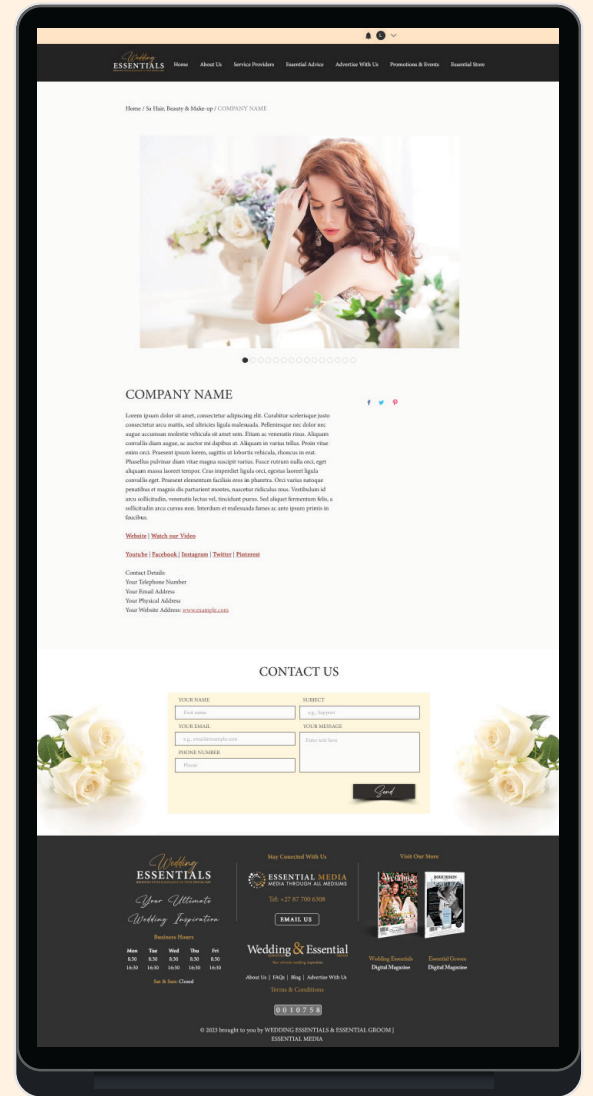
Wedding ESSENTIALS

Home About Us Service Providers Essential Advice Advertise With Us Promotions & Events Essential Store

Home / Sa Hair, Beauty & Make-up / COMPANY NAME

COMPANY NAME

Lorem ipsum dolor sit amet, consectetur adipiscing elit. Curabitur scelerisque justo consectetur arcu mattis, sed ultricies ligula malesuada. Pellentesque nec dolor nec augue accumsan molestie vehicula sit amet sem. Etiam ac venenatis risus. Aliquam convallis diam augue, ac auctor mi dapibus at. Aliquam in varius tellus. Proin vitae enim orci. Praesent ipsum lorem, sagittis ut lobortis vehicula, rhoncus in erat. Phasellus pulvinar diam vitae magna suscipit varius. Fusce rutrum nulla orci, eget aliquam massa laoreet tempor. Cras imperdiet ligula orci, egestas laoreet ligula convallis eget. Praesent elementum facilisis eros in pharetra. Orci varius natoque penatibus et magnis dis parturient montes, nascetur ridiculus mus. Vestibulum id arcu sollicitudin, venenatis lectus vel, tincidunt purus. Sed aliquet fermentum felis, a sollicitudin arcu cursus non. Interdum et malesuada fames ac ante ipsum primis in faucibus.

Website | Watch our Video

Youtube | Facebook | Instagram | Twitter | Pinterest

Contact Details:
Your Telephone Number
Your Email Address
Your Physical Address
Your Website Address: www.example.com

CONTACT US

YOUR NAME
First name
SUBJECT
e.g. Supplier
YOUR EMAIL
e.g. email@example.com
YOUR MESSAGE
Enter text here
PHONE NUMBER
Phone
Send

Wedding ESSENTIALS
Your Ultimate Wedding Inspiration

Business Hours
| Mon | Tue | Wed | Thu | Fri |
|---|---|---|---|---|
| 8:30 | 8:30 | 8:30 | 8:30 | 8:30 |
| 16:30 | 16:30 | 16:30 | 16:30 | 16:30 |

Sat & Sun: Closed

Stay Conected With Us
ESSENTIAL MEDIA
MEDIA THROUGH ALL MEDIUMS
Tel: +27 87 700 6508
EMAIL US

Wedding & Essential
Your ultimate wedding inspiration
About Us | FAQs | Blog | Advertise With Us
Terms & Conditions

0010758

Visit Our Store
Wedding Essentials Digital Magazine
Essential Groom Digital Magazine

© 2023 brought to you by WEDDING ESSENTIALS & ESSENTIAL GROOM | ESSENTIAL MEDIA